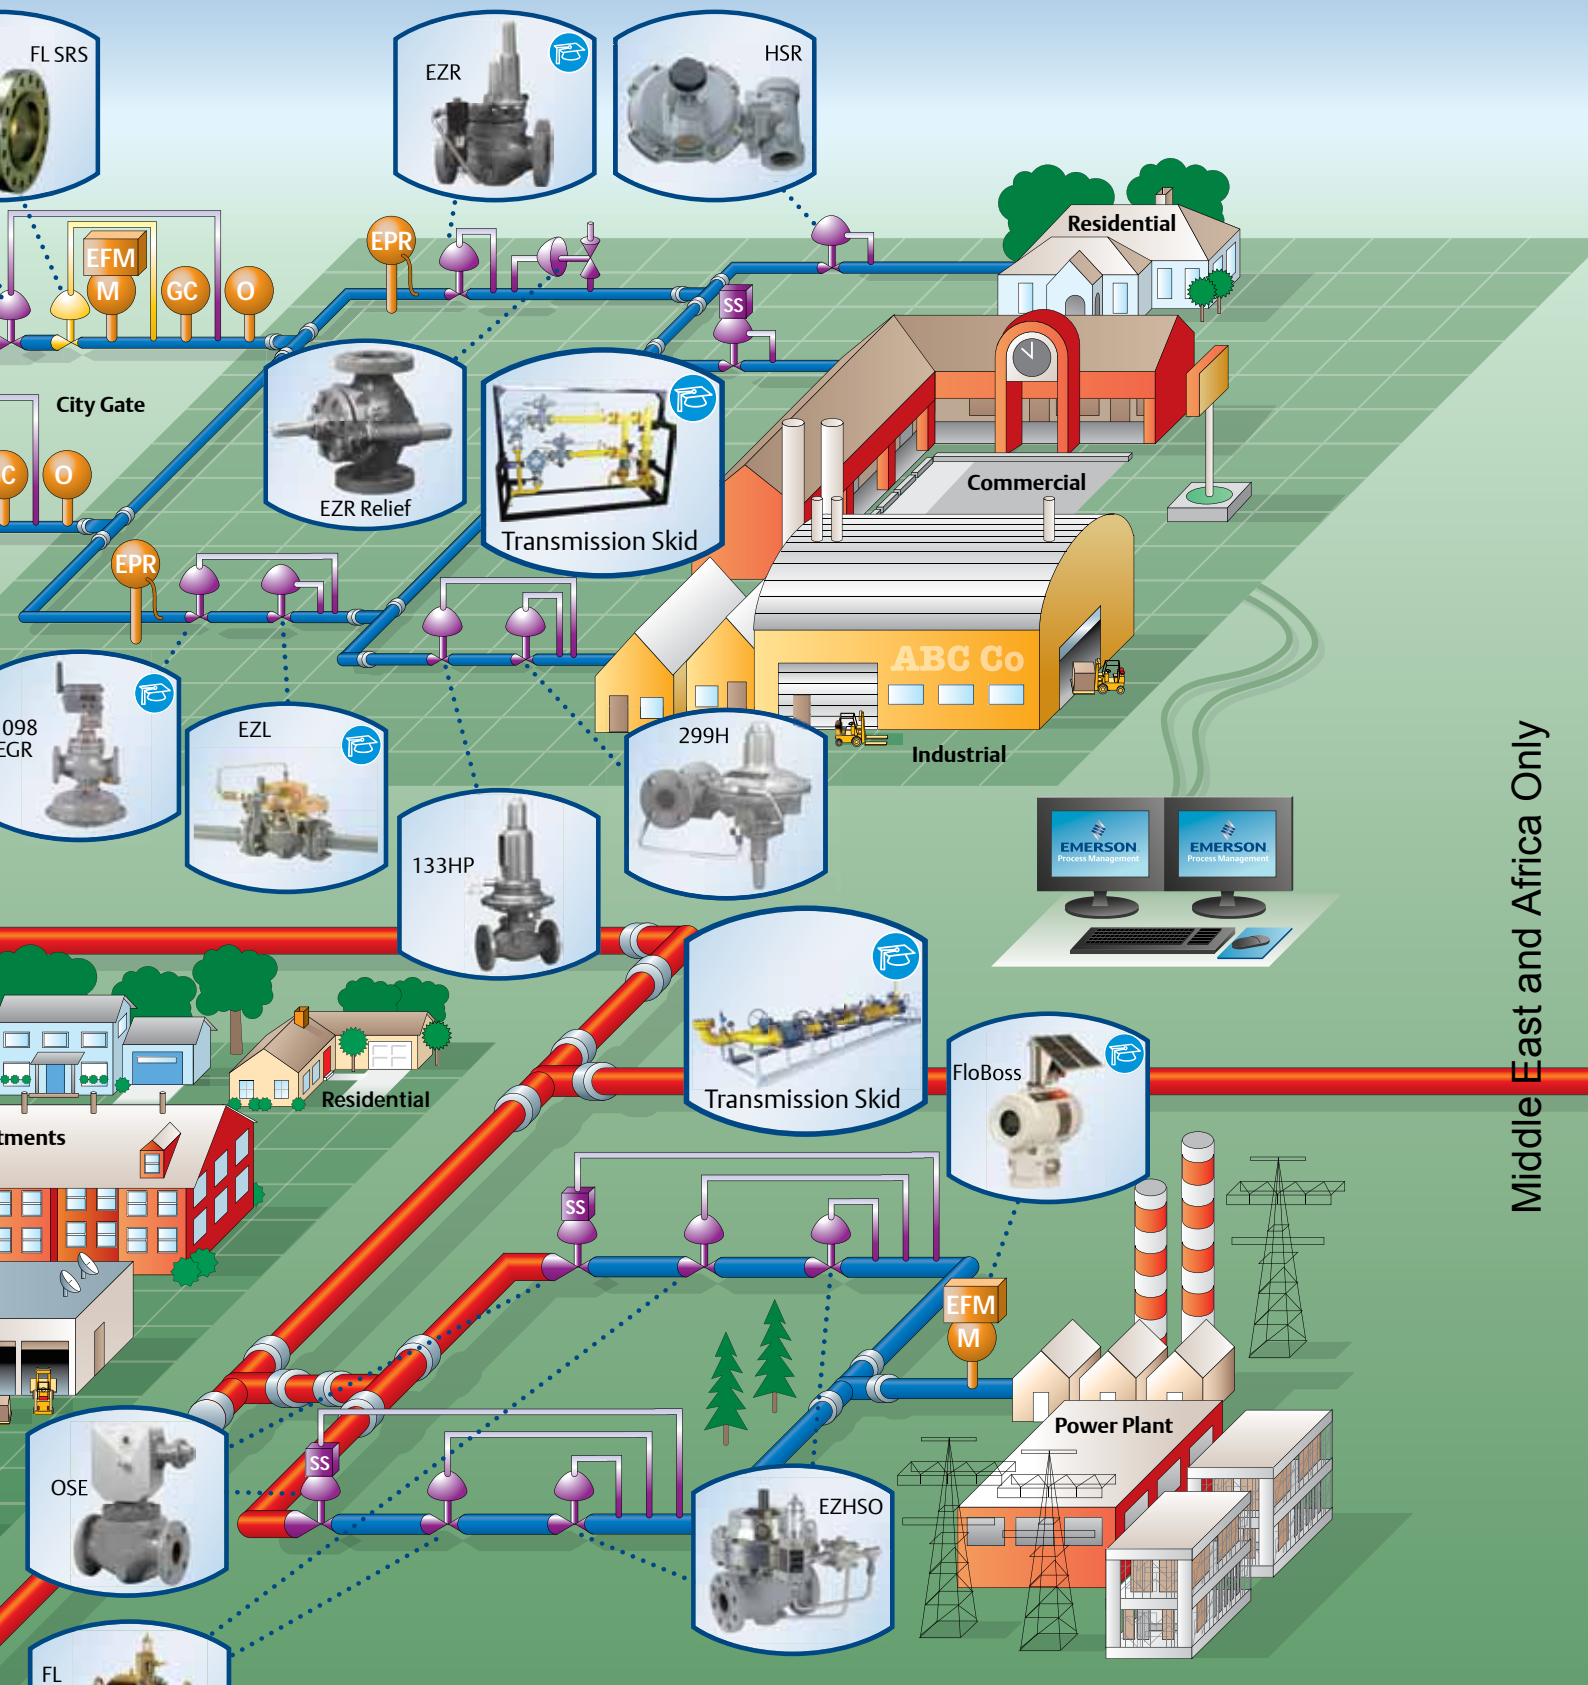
FL SRS

EZR

HSR

EFM

M

GC

O

EPR

Residential

SS

City Gate

C

O

EZR Relief

Transmission Skid

Commercial

EPR

ABC Co

098
EGR

EZL

Industrial

299H

133HP

EMERSON
Process Management

EMERSON
Process Management

Middle East and Africa Only

Transmission Skid

FloBoss

Residential

tments

SS

EFM

M

Power Plant

OSE

SS

EZHSO

FL